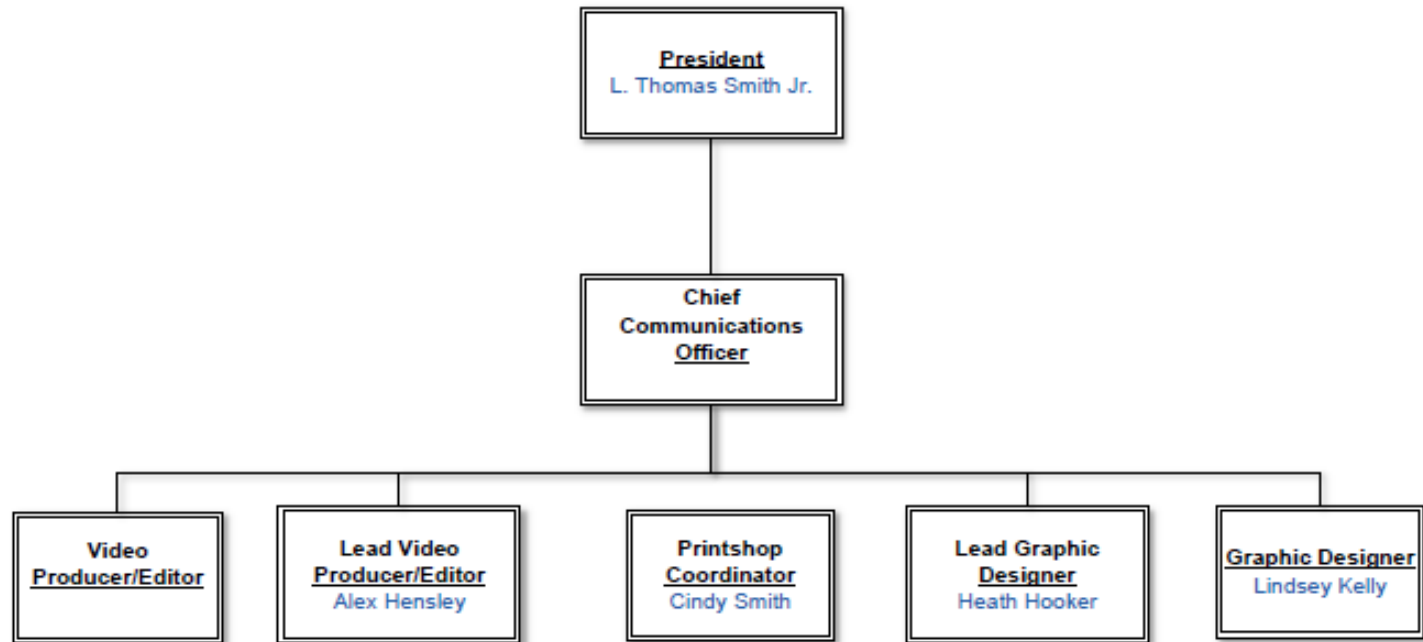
President
L. Thomas Smith Jr.

Chief Communications Officer

Video Producer/Editor

Lead Video Producer/Editor
Alex Hensley

Printshop Coordinator
Cindy Smith

Lead Graphic Designer
Heath Hooker

Graphic Designer
Lindsey Kelly